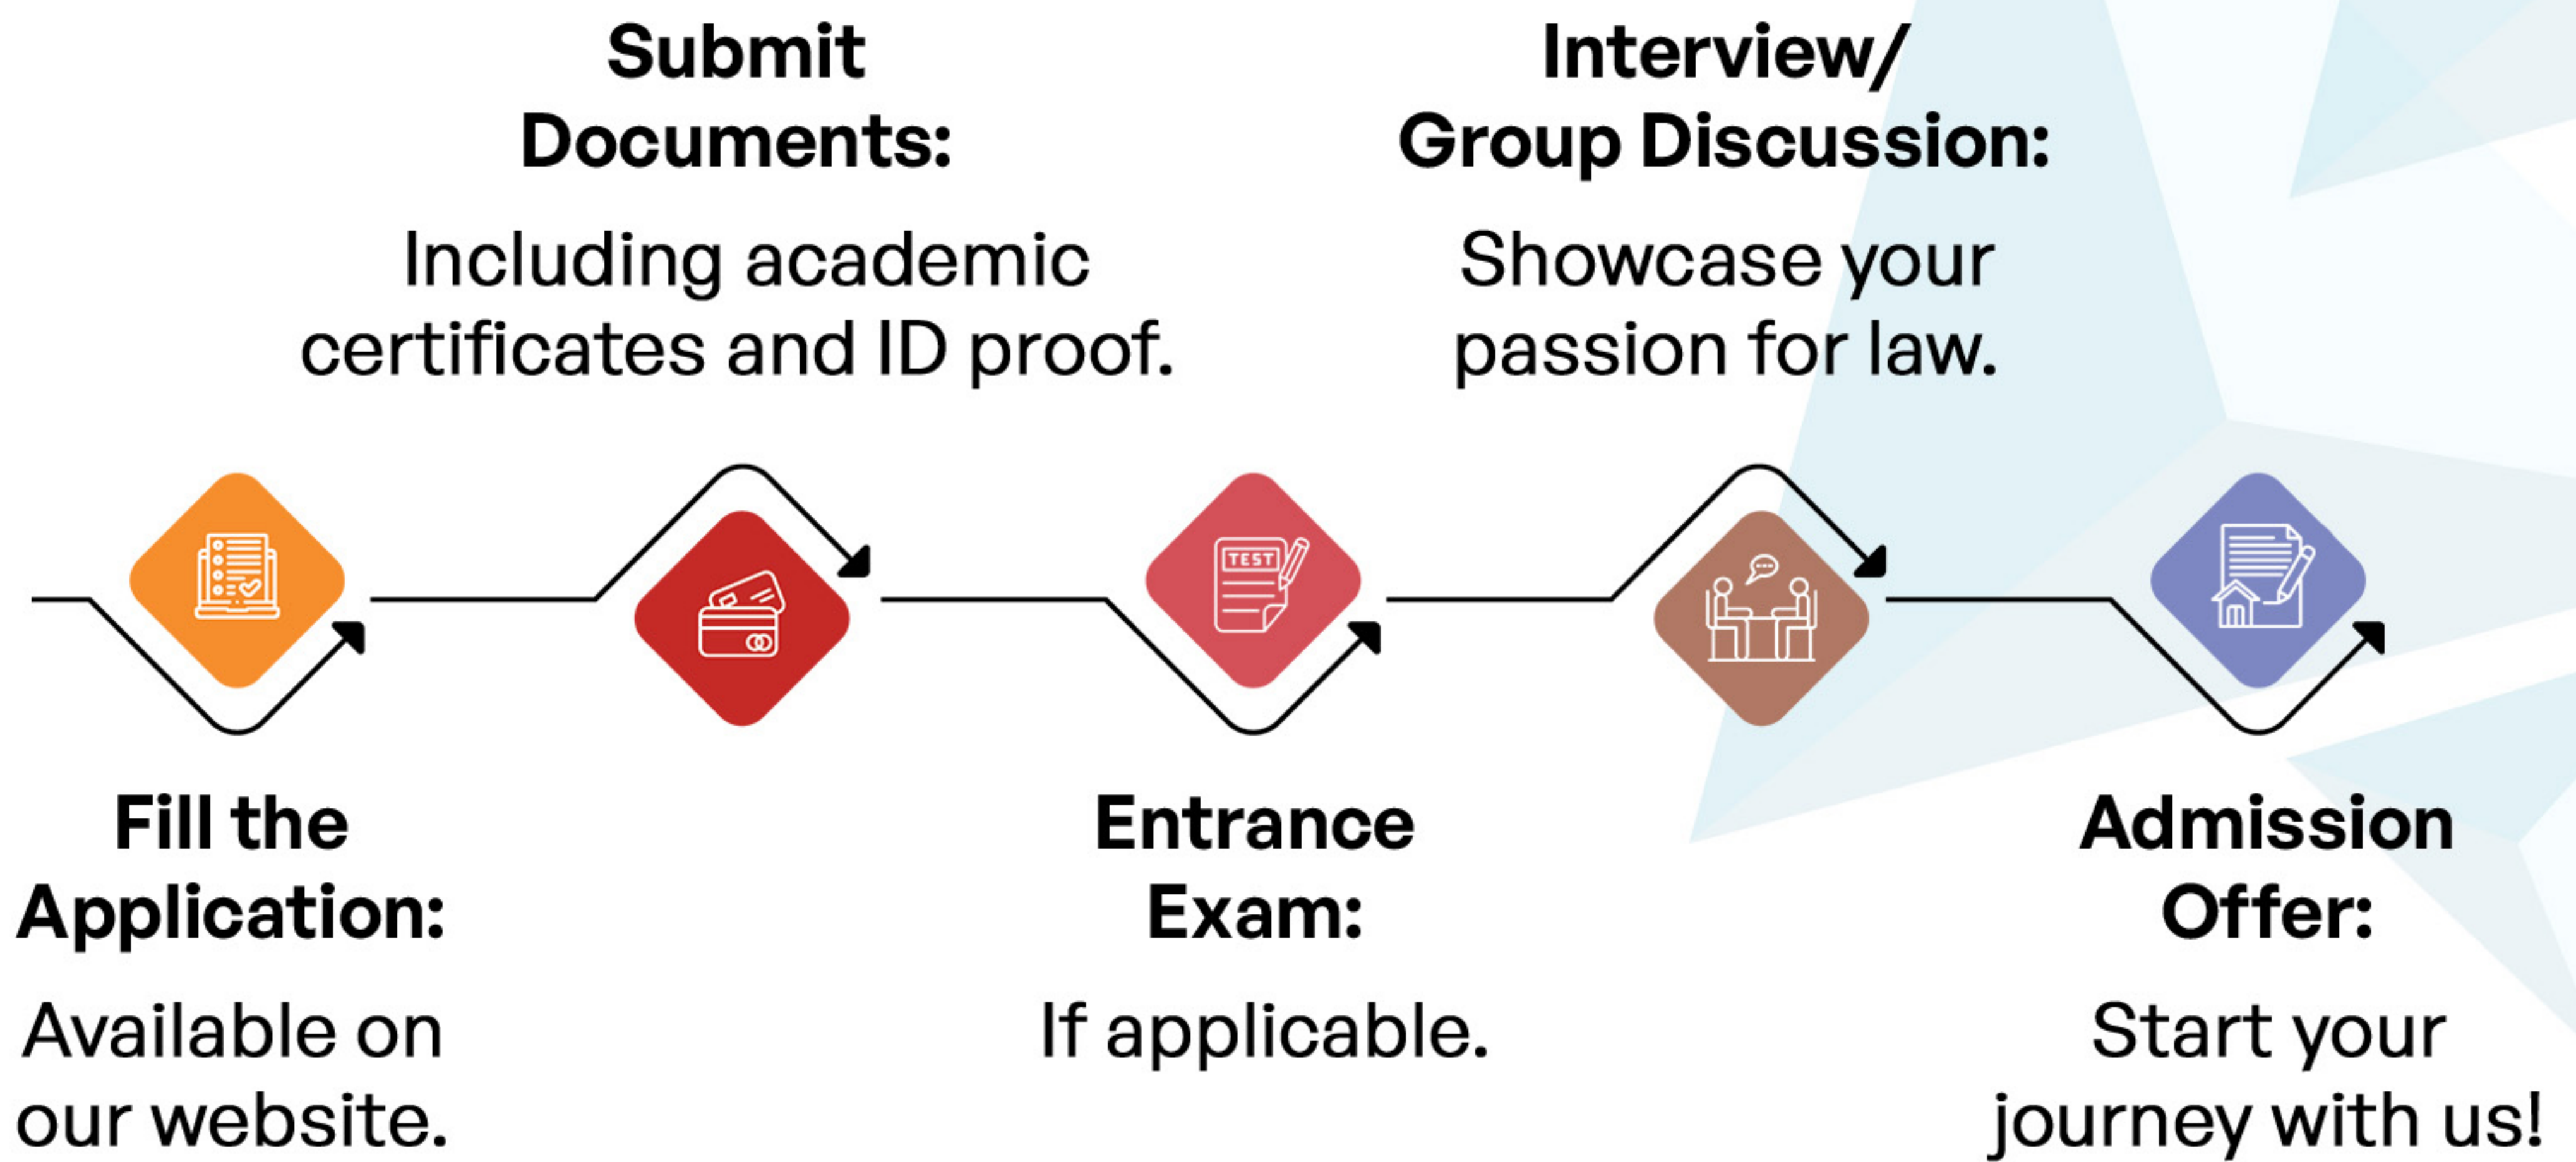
Submit Documents:

Including academic certificates and ID proof.

Interview/ Group Discussion:

Showcase your passion for law.

TEST

Fill the Application:

Available on our website.

Entrance Exam:

If applicable.

Admission Offer:

Start your journey with us!